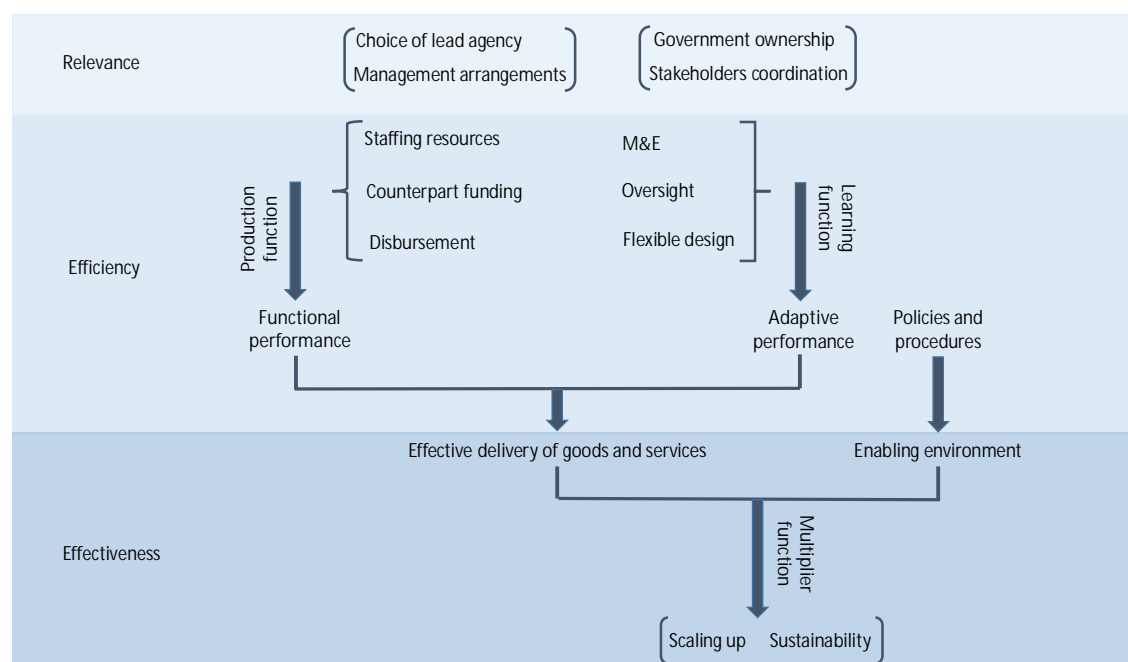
Relevance

Choice of lead agency
Management arrangements

Government ownership
Stakeholders coordination

Efficiency

Staffing resources
Counterpart funding
Disbursement

M&E
Oversight
Flexible design

Production function

Learning function

Functional performance

Adaptive performance

Policies and procedures

Effectiveness

Effective delivery of goods and services

Enabling environment

Multiplier function

Scaling up
Sustainability